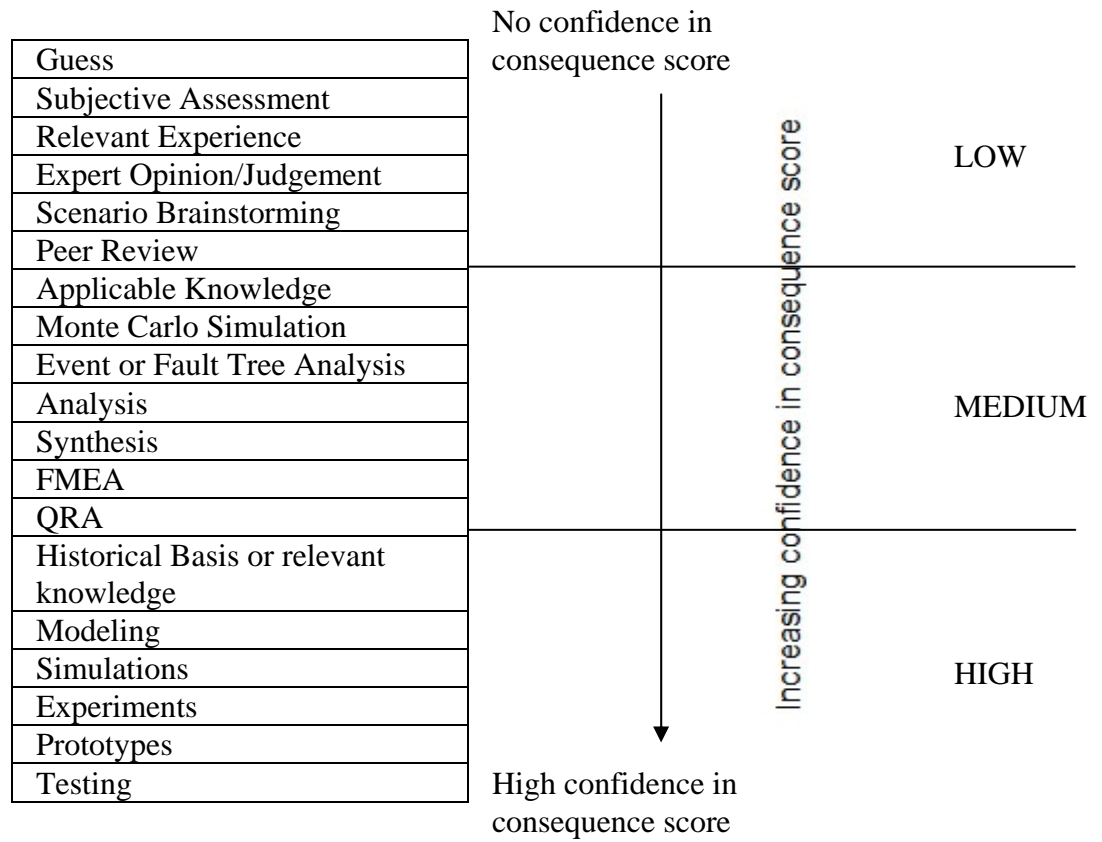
No confidence in consequence score

| Guess |
|---|
| Subjective Assessment |
| Relevant Experience |
| Expert Opinion/Judgement |
| Scenario Brainstorming |
| Peer Review |
| Applicable Knowledge |
| Monte Carlo Simulation |
| Event or Fault Tree Analysis |
| Analysis |
| Synthesis |
| FMEA |
| QRA |
| Historical Basis or relevant knowledge |
| Modeling |
| Simulations |
| Experiments |
| Prototypes |
| Testing |

Increasing confidence in consequence score

LOW

MEDIUM

HIGH

High confidence in consequence score